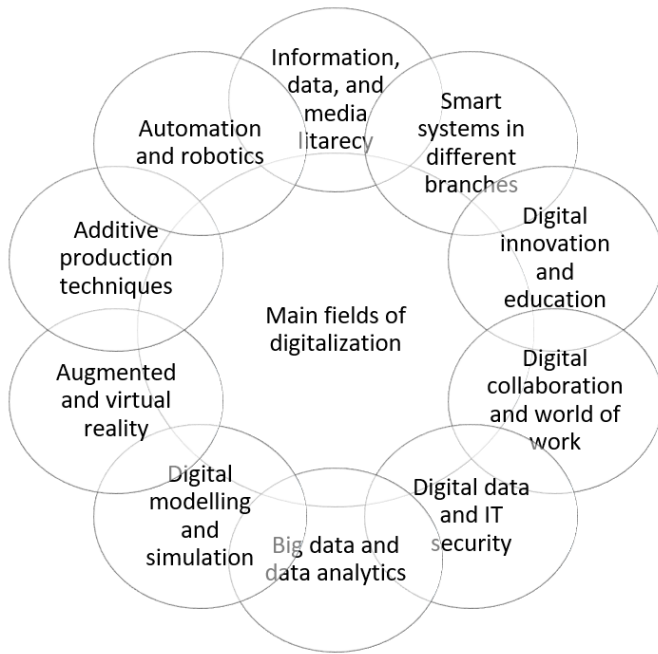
Information, data, and media litarecy

Smart systems in different branches

Digital innovation and education

Digital collaboration and world of work

Digital data and IT security

Big data and data analytics

Digital modelling and simulation

Augmented and virtual reality

Additive production techniques

Automation and robotics

Main fields of digitalization